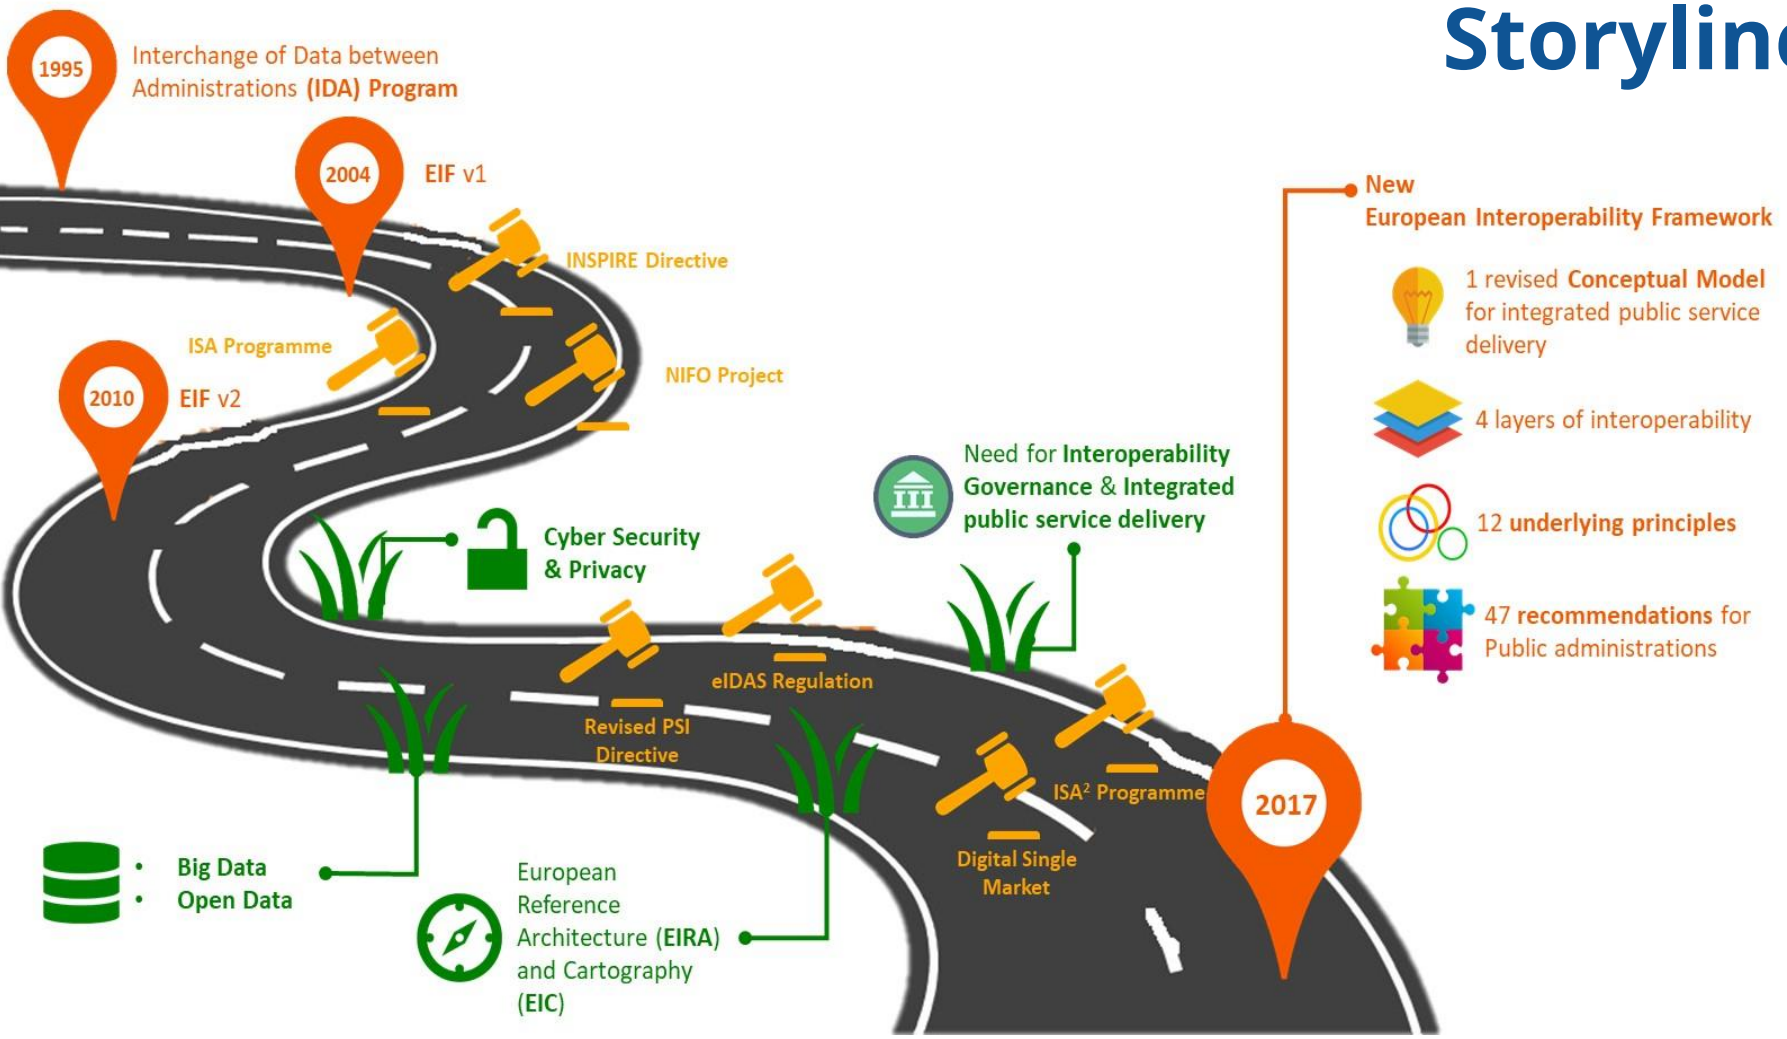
Storylin

1995
Interchange of Data between Administrations (IDA) Program

2004
EIF v1

INSPIRE Directive

ISA Programme

NIFO Project

2010
EIF v2

New
European Interoperability Framework

1 revised Conceptual Model for integrated public service delivery

4 layers of interoperability

12 underlying principles

47 recommendations for Public administrations

Need for Interoperability Governance & Integrated public service delivery

Cyber Security & Privacy

eIDAS Regulation

Revised PSI Directive

ISA² Programme

2017

Digital Single Market

• Big Data
• Open Data

European Reference Architecture (EIRA) and Cartography (EIC)